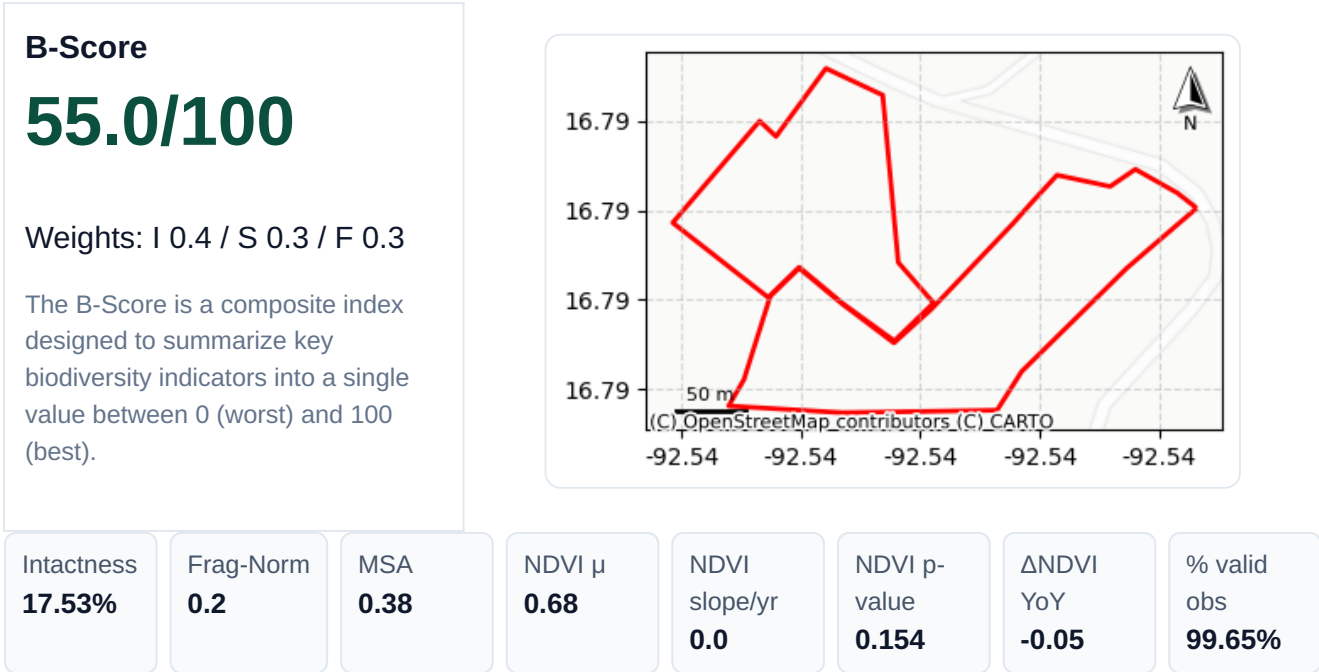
B-Score

55.0/100

Weights: I 0.4 / S 0.3 / F 0.3

The B-Score is a composite index designed to summarize key biodiversity indicators into a single value between 0 (worst) and 100 (best).

16.79
16.79
16.79
16.79
-92.54 -92.54 -92.54 -92.54 -92.54
N
50 m
(C) OpenStreetMap contributors (C) CARTO

| Intactness | Frag-Norm | MSA | NDVI μ | NDVI slope/yr | NDVI p-value | ΔNDVI YoY | % valid obs |
|---|---|---|---|---|---|---|---|
| 17.53% | 0.2 | 0.38 | 0.68 | 0.0 | 0.154 | -0.05 | 99.65% |